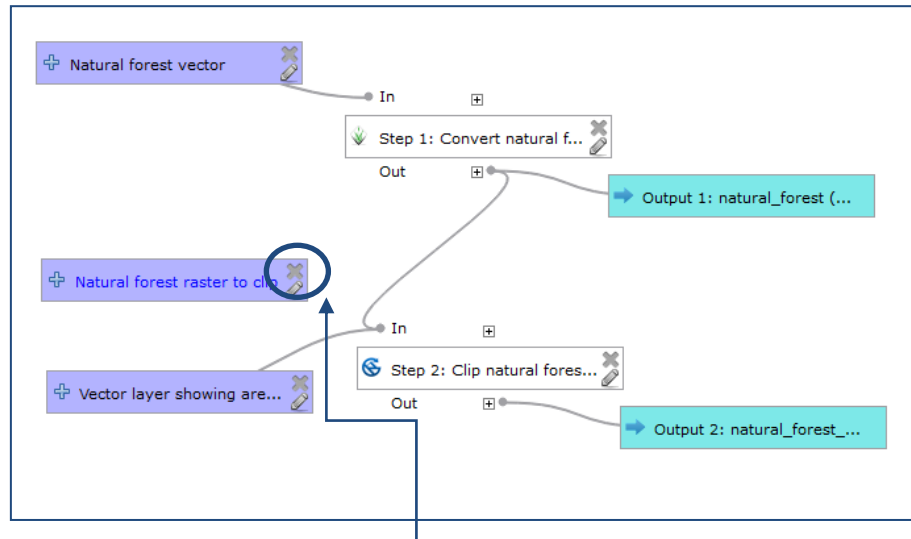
Natural forest vector

In

Step 1: Convert natural f...

Out

Output 1: natural_forest (...

Natural forest raster to clip

In

Vector layer showing are...

Step 2: Clip natural fores...

Out

Output 2: natural_forest_...